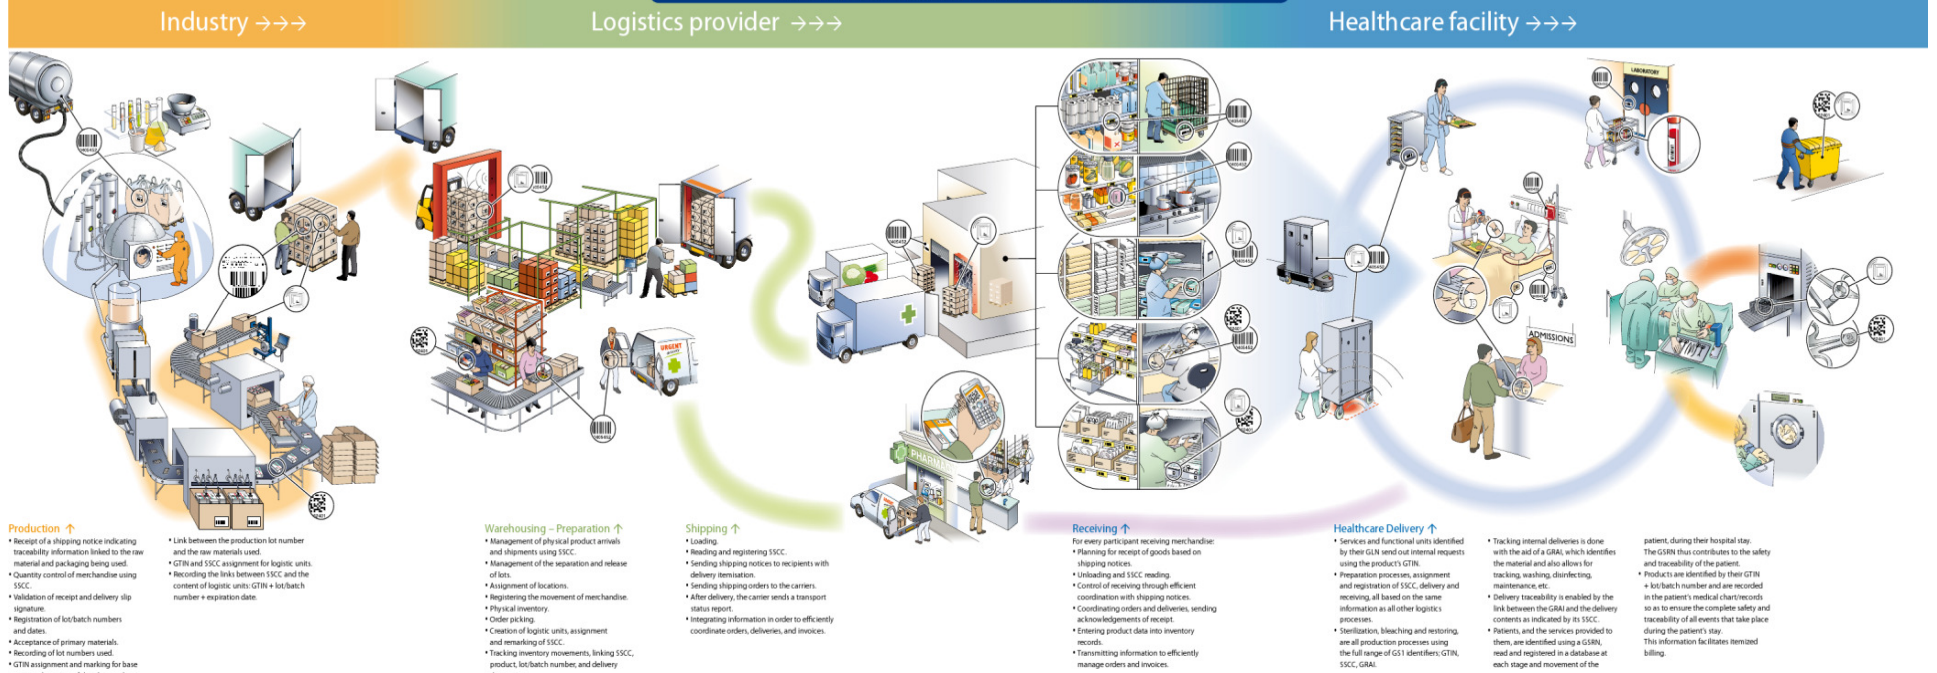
Industry →→→

Logistics provider →→→

Healthcare facility →→→

URGENT

PHARMACIE

ADMISSIONS

LABORATORY

Production ↑
• Receipt of a shipping notice indicating traceability information linked to the raw material and packaging being used.
• Quantity control of merchandise using SSCC.
• Validation of receipt and delivery slip signature.
• Registration of lot/batch numbers and dates.
• Acceptance of primary materials.
• Recording of lot numbers used.
• GTIN assignment and marking for base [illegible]

• Link between the production lot number and the raw materials used.
• GTIN and SSCC assignment for logistic units.
• Recording the links between SSCC and the content of logistic units: GTIN + lot/batch number + expiration date.

Warehousing – Preparation ↑
• Management of physical product arrivals and shipments using SSCC.
• Management of the separation and release of lots.
• Assignment of locations.
• Registering the movement of merchandise.
• Physical inventory.
• Order picking.
• Creation of logistic units, assignment and remarking of SSCC.
• Tracking inventory movements, linking SSCC, product, lot/batch number, and delivery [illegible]

Shipping ↑
• Loading.
• Reading and registering SSCC.
• Sending shipping notices to recipients with delivery itemisation.
• Sending shipping orders to the carriers.
• After delivery, the carrier sends a transport status report.
• Integrating information in order to efficiently coordinate orders, deliveries, and invoices.

Receiving ↑
For every participant receiving merchandise:
• Planning for receipt of goods based on shipping notices.
• Unloading and SSCC reading.
• Control of receiving through efficient coordination with shipping notices.
• Coordinating orders and deliveries, sending acknowledgements of receipt.
• Entering product data into inventory records.
• Transmitting information to efficiently manage orders and invoices.

Healthcare Delivery ↑
• Services and functional units identified by their GLN send out internal requests using the product's GTIN.
• Preparation processes, assignment and registration of SSCC, delivery and receiving, all based on the same information as all other logistics processes.
• Sterilization, bleaching and restoring, are all production processes using the full range of GS1 identifiers: GTIN, SSCC, GRAI.

• Tracking internal deliveries is done with the aid of a GRAI, which identifies the material and also allows for tracking, washing, disinfecting, maintenance, etc.
• Delivery traceability is enabled by the link between the GRAI and the delivery contents as indicated by its SSCC.
• Patients, and the services provided to them, are identified using a GSRN, read and registered in a database at each stage and movement of the

patient, during their hospital stay. The GSRN thus contributes to the safety and traceability of the patient.
• Products are identified by their GTIN + lot/batch number and are recorded in the patient's medical chart/records so as to ensure the complete safety and traceability of all events that take place during the patient's stay. This information facilitates itemized billing.